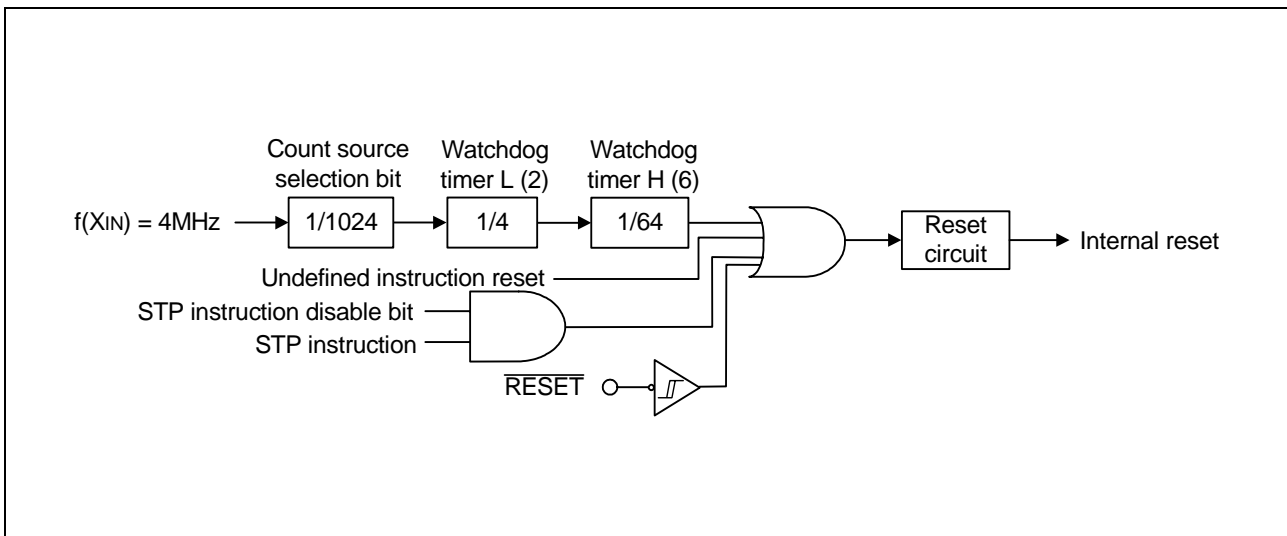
Count source selection bit

Watchdog timer L (2)

Watchdog timer H (6)

f(XIN) = 4MHz

1/1024

1/4

1/64

Reset circuit

Internal reset

Undefined instruction reset

STP instruction disable bit

STP instruction

$\overline{\text{RESET}}$